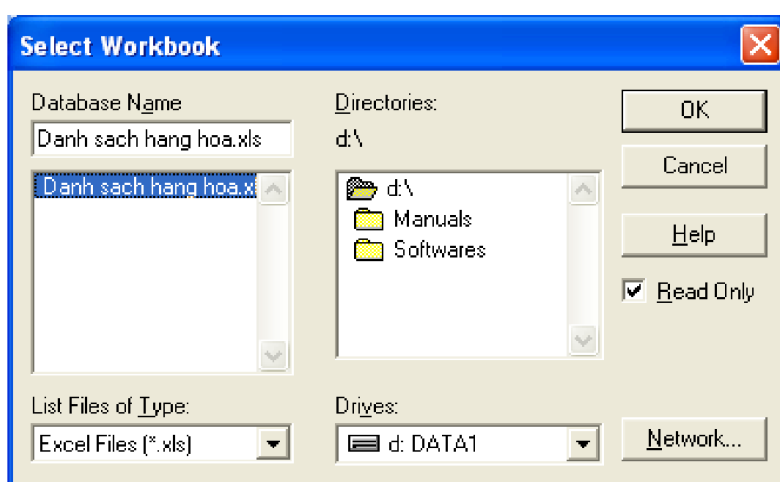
Select Workbook

Database Name

Danh sach hang hoa.xls

Danh sach hang hoa.xl

List Files of Type:

Excel Files (*.xls)

Directories:

d:\

d:\

Manuals

Softwares

Drives:

d: DATA1

OK

Cancel

Help

Read Only

Network...